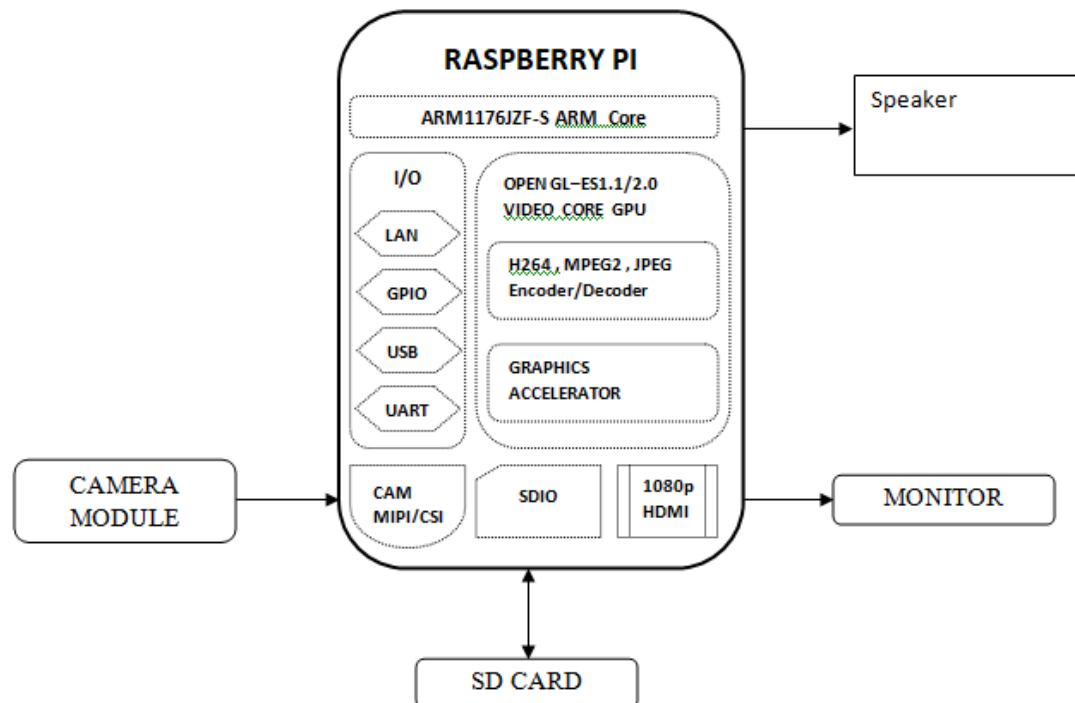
RASPBERRY PI

ARM1176JZF-S ARM Core

Speaker

I/O

LAN

GPIO

USB

UART

OPEN GL–ES1.1/2.0
VIDEO CORE GPU

H264 , MPEG2 , JPEG
Encoder/Decoder

GRAPHICS
ACCELERATOR

CAMERA
MODULE

CAM
MIPI/CSI

SDIO

1080p
HDMI

MONITOR

SD CARD